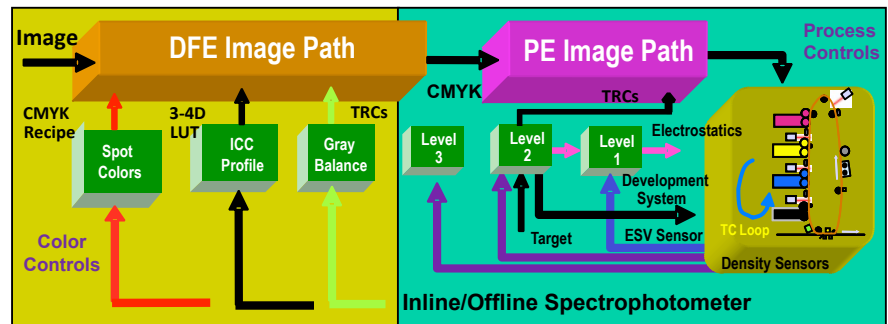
Image

DFE Image Path

CMYK Recipe

3-4D LUT

TRCs

Spot Colors

ICC Profile

Gray Balance

Color Controls

PE Image Path

Process Controls

CMYK

TRCs

Level 3

Level 2

Level 1

Electrostatics

Development System

Target

ESV Sensor

TC Loop

Density Sensors

Inline/Offline Spectrophotometer